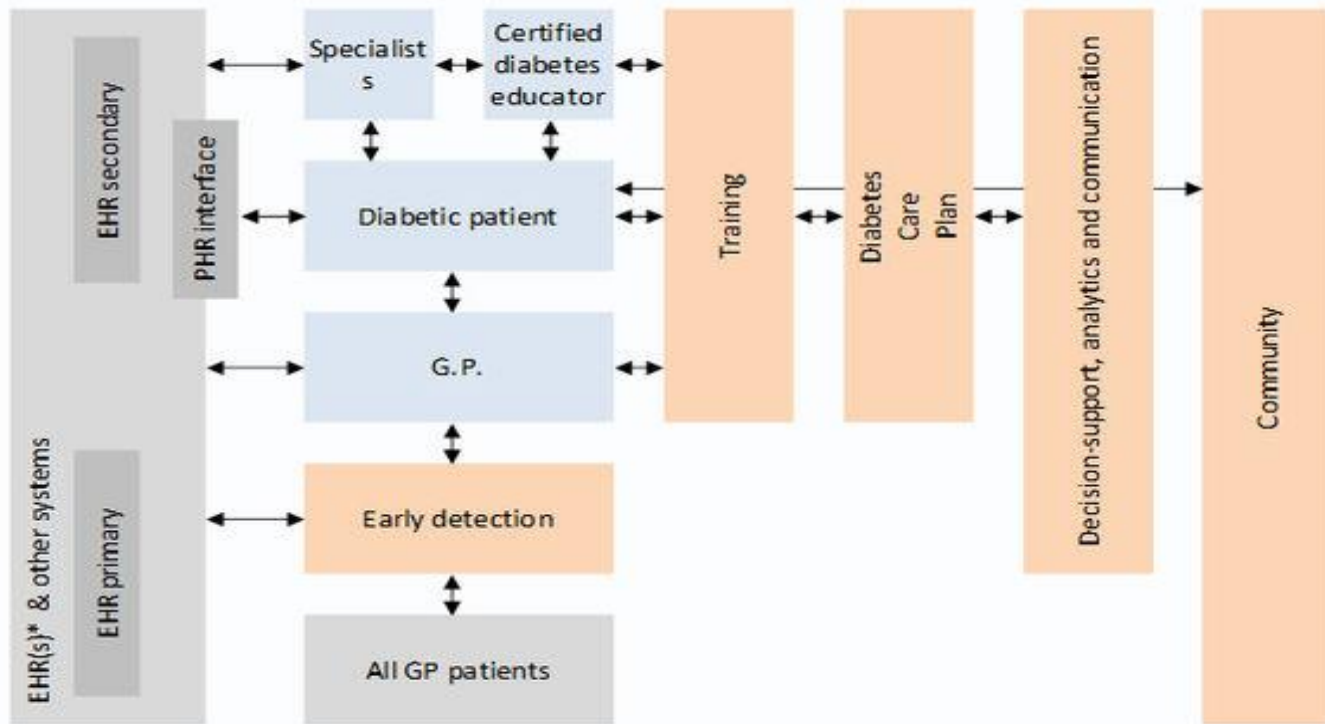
EHR secondary

PHR interface

EHR(s)* & other systems

EHR primary

Specialists

Certified diabetes educator

Diabetic patient

G. P.

Early detection

All GP patients

Training

Diabetes Care Plan

Decision-support, analytics and communication

Community